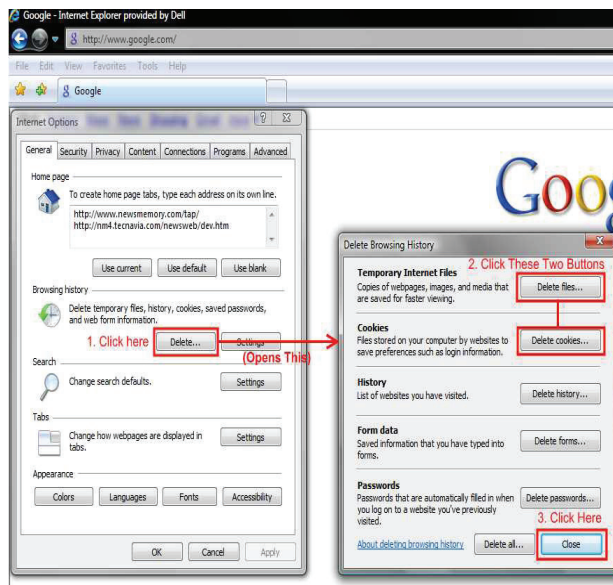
Google - Internet Explorer provided by Dell

http://www.google.com/

File Edit View Favorites Tools Help

Google

Internet Options

General Security Privacy Content Connections Programs Advanced

Home page

To create home page tabs, type each address on its own line.

http://www.newsmemory.com/tap/
http://nm4.tecnavia.com/newsweb/dev.htm

Use current Use default Use blank

Browsing history

Delete temporary files, history, cookies, saved passwords, and web form information.

1. Click here Delete... Settings

(Opens This)

Search

Change search defaults. Settings

Tabs

Change how webpages are displayed in tabs. Settings

Appearance

Colors Languages Fonts Accessibility

OK Cancel Apply

Goog

Delete Browsing History

Temporary Internet Files
Copies of webpages, images, and media that are saved for faster viewing.

2. Click These Two Buttons

Delete files...

Cookies
Files stored on your computer by websites to save preferences such as login information.

Delete cookies...

History
List of websites you have visited.

Delete history...

Form data
Saved information that you have typed into forms.

Delete forms...

Passwords
Passwords that are automatically filled in when you log on to a website you've previously visited.

Delete passwords...

3. Click Here

About deleting browsing history Delete all... Close